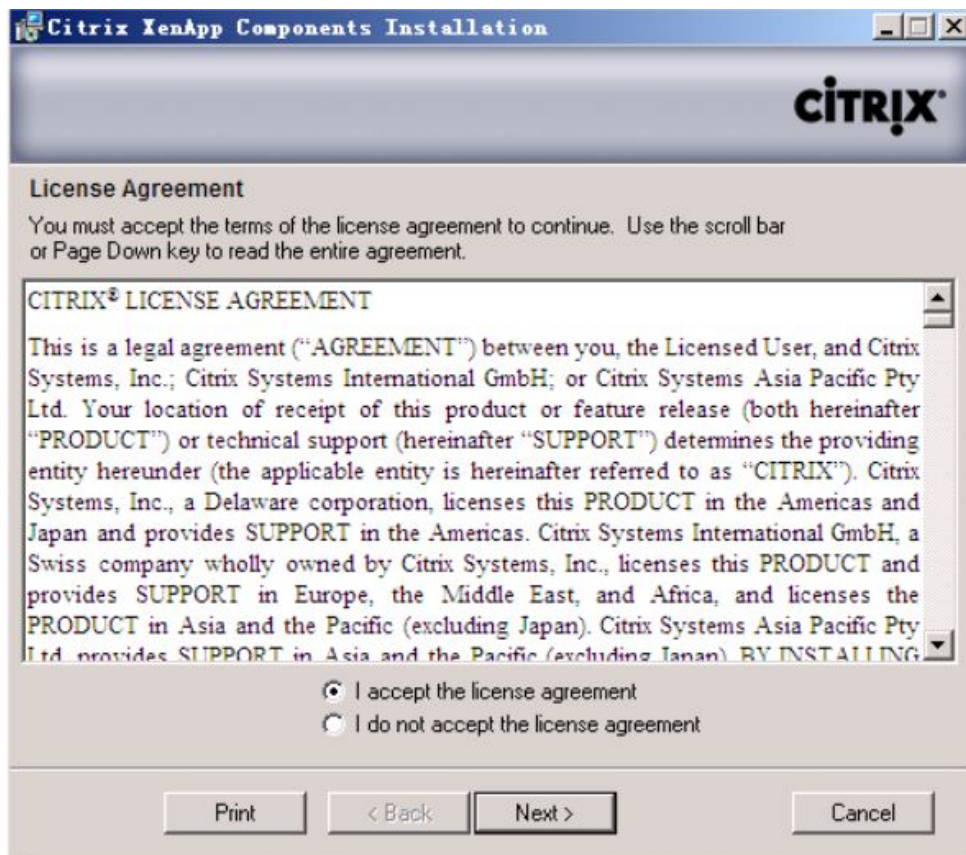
Citrix XenApp Components Installation

CITRIX

License Agreement

You must accept the terms of the license agreement to continue. Use the scroll bar or Page Down key to read the entire agreement.

CITRIX® LICENSE AGREEMENT

This is a legal agreement ("AGREEMENT") between you, the Licensed User, and Citrix Systems, Inc.; Citrix Systems International GmbH; or Citrix Systems Asia Pacific Pty Ltd. Your location of receipt of this product or feature release (both hereinafter "PRODUCT") or technical support (hereinafter "SUPPORT") determines the providing entity hereunder (the applicable entity is hereinafter referred to as "CITRIX"). Citrix Systems, Inc., a Delaware corporation, licenses this PRODUCT in the Americas and Japan and provides SUPPORT in the Americas. Citrix Systems International GmbH, a Swiss company wholly owned by Citrix Systems, Inc., licenses this PRODUCT and provides SUPPORT in Europe, the Middle East, and Africa, and licenses the PRODUCT in Asia and the Pacific (excluding Japan). Citrix Systems Asia Pacific Pty Ltd. provides SUPPORT in Asia and the Pacific (excluding Japan). BY INSTALLING

I accept the license agreement
I do not accept the license agreement

Print
< Back
Next >
Cancel